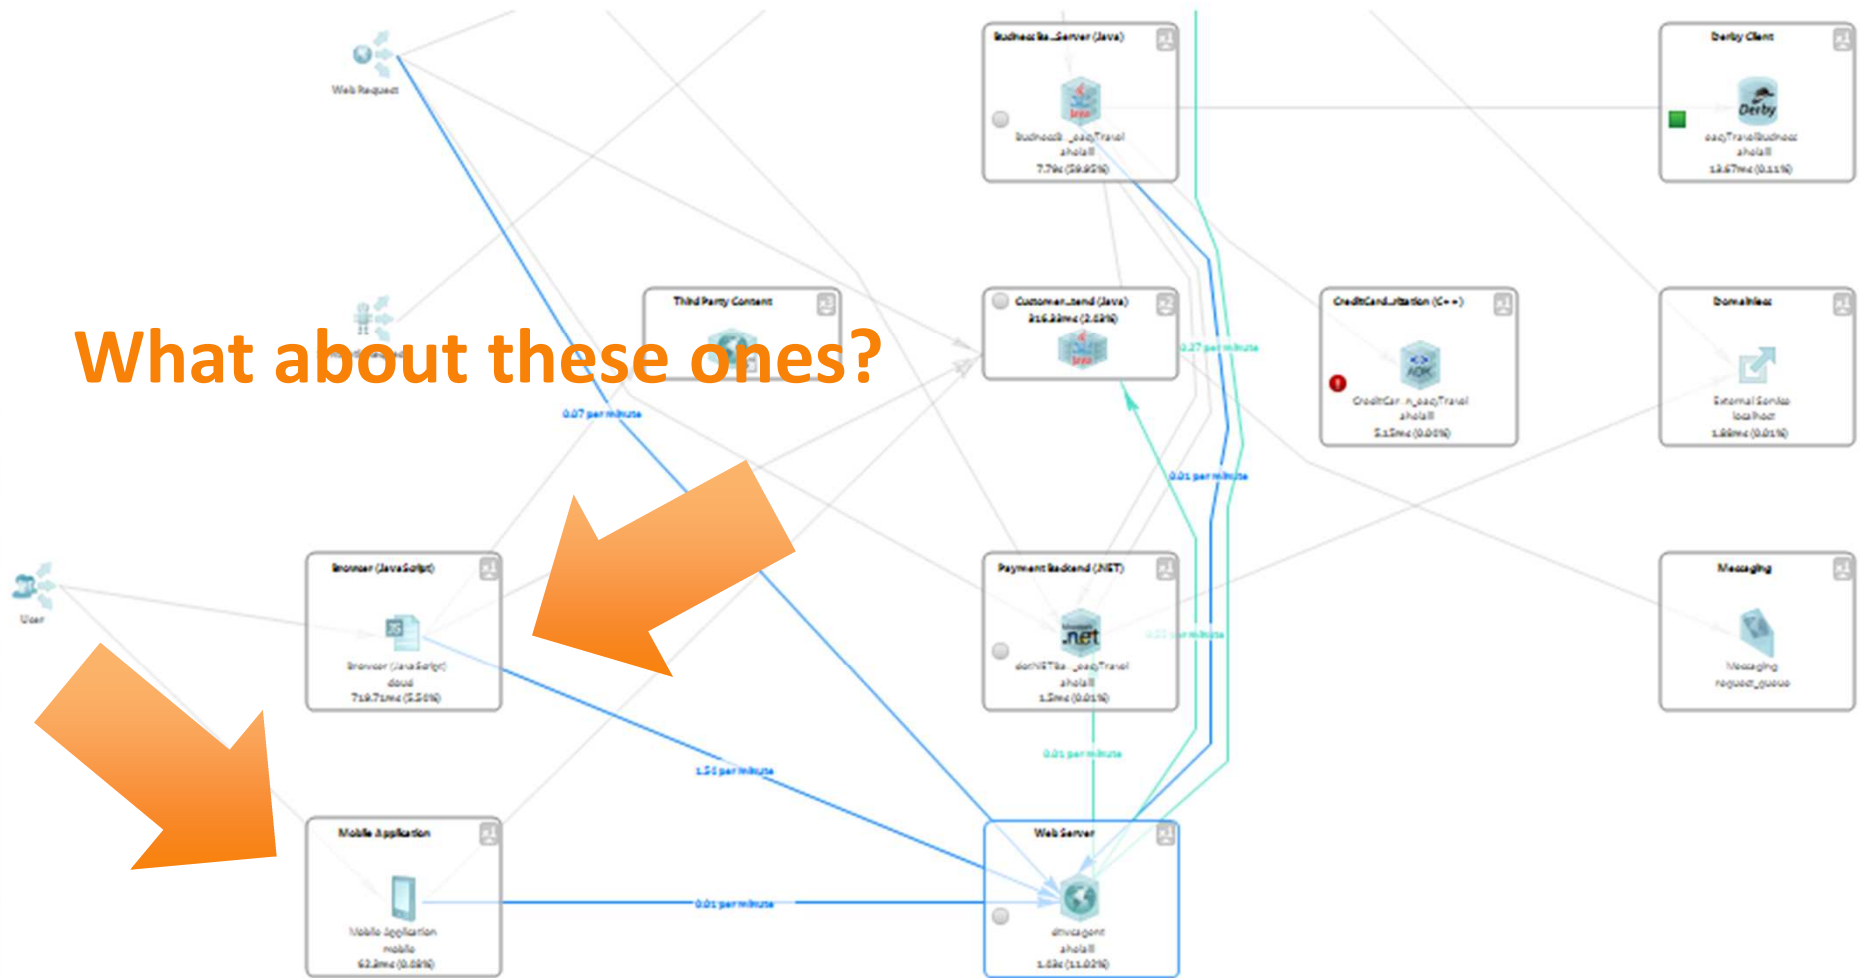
Web Request

BusinessBa...Server (Java)
BusinessB..._easyTravel
ahola
7.79s (59.95%)

Derby Client
Derby
easyTravelBusiness
ahola
13.67ms (0.11%)

What about these ones?

Third Party Content

Customer...tend (Java)
316.33ms (2.43%)

0.27 per minute

CreditCard...ization (C++)
ADK
CreditCar...n_easyTravel
ahola
5.15ms (0.04%)

Domainless
External Service
localhost
1.88ms (0.01%)

0.07 per minute

0.01 per minute

User

Browser (JavaScript)
Browser (JavaScript)
cloud
719.71ms (5.50%)

Payment Backend (.NET)
.net
dotNETBa..._easyTravel
ahola
1.5ms (0.01%)

Messaging
Messaging
request_queue

1.54 per minute

0.01 per minute

Mobile Application
Mobile Application
mobile
62.3ms (0.48%)

0.01 per minute

Web Server
dtwsagent
ahola
1.43s (11.02%)